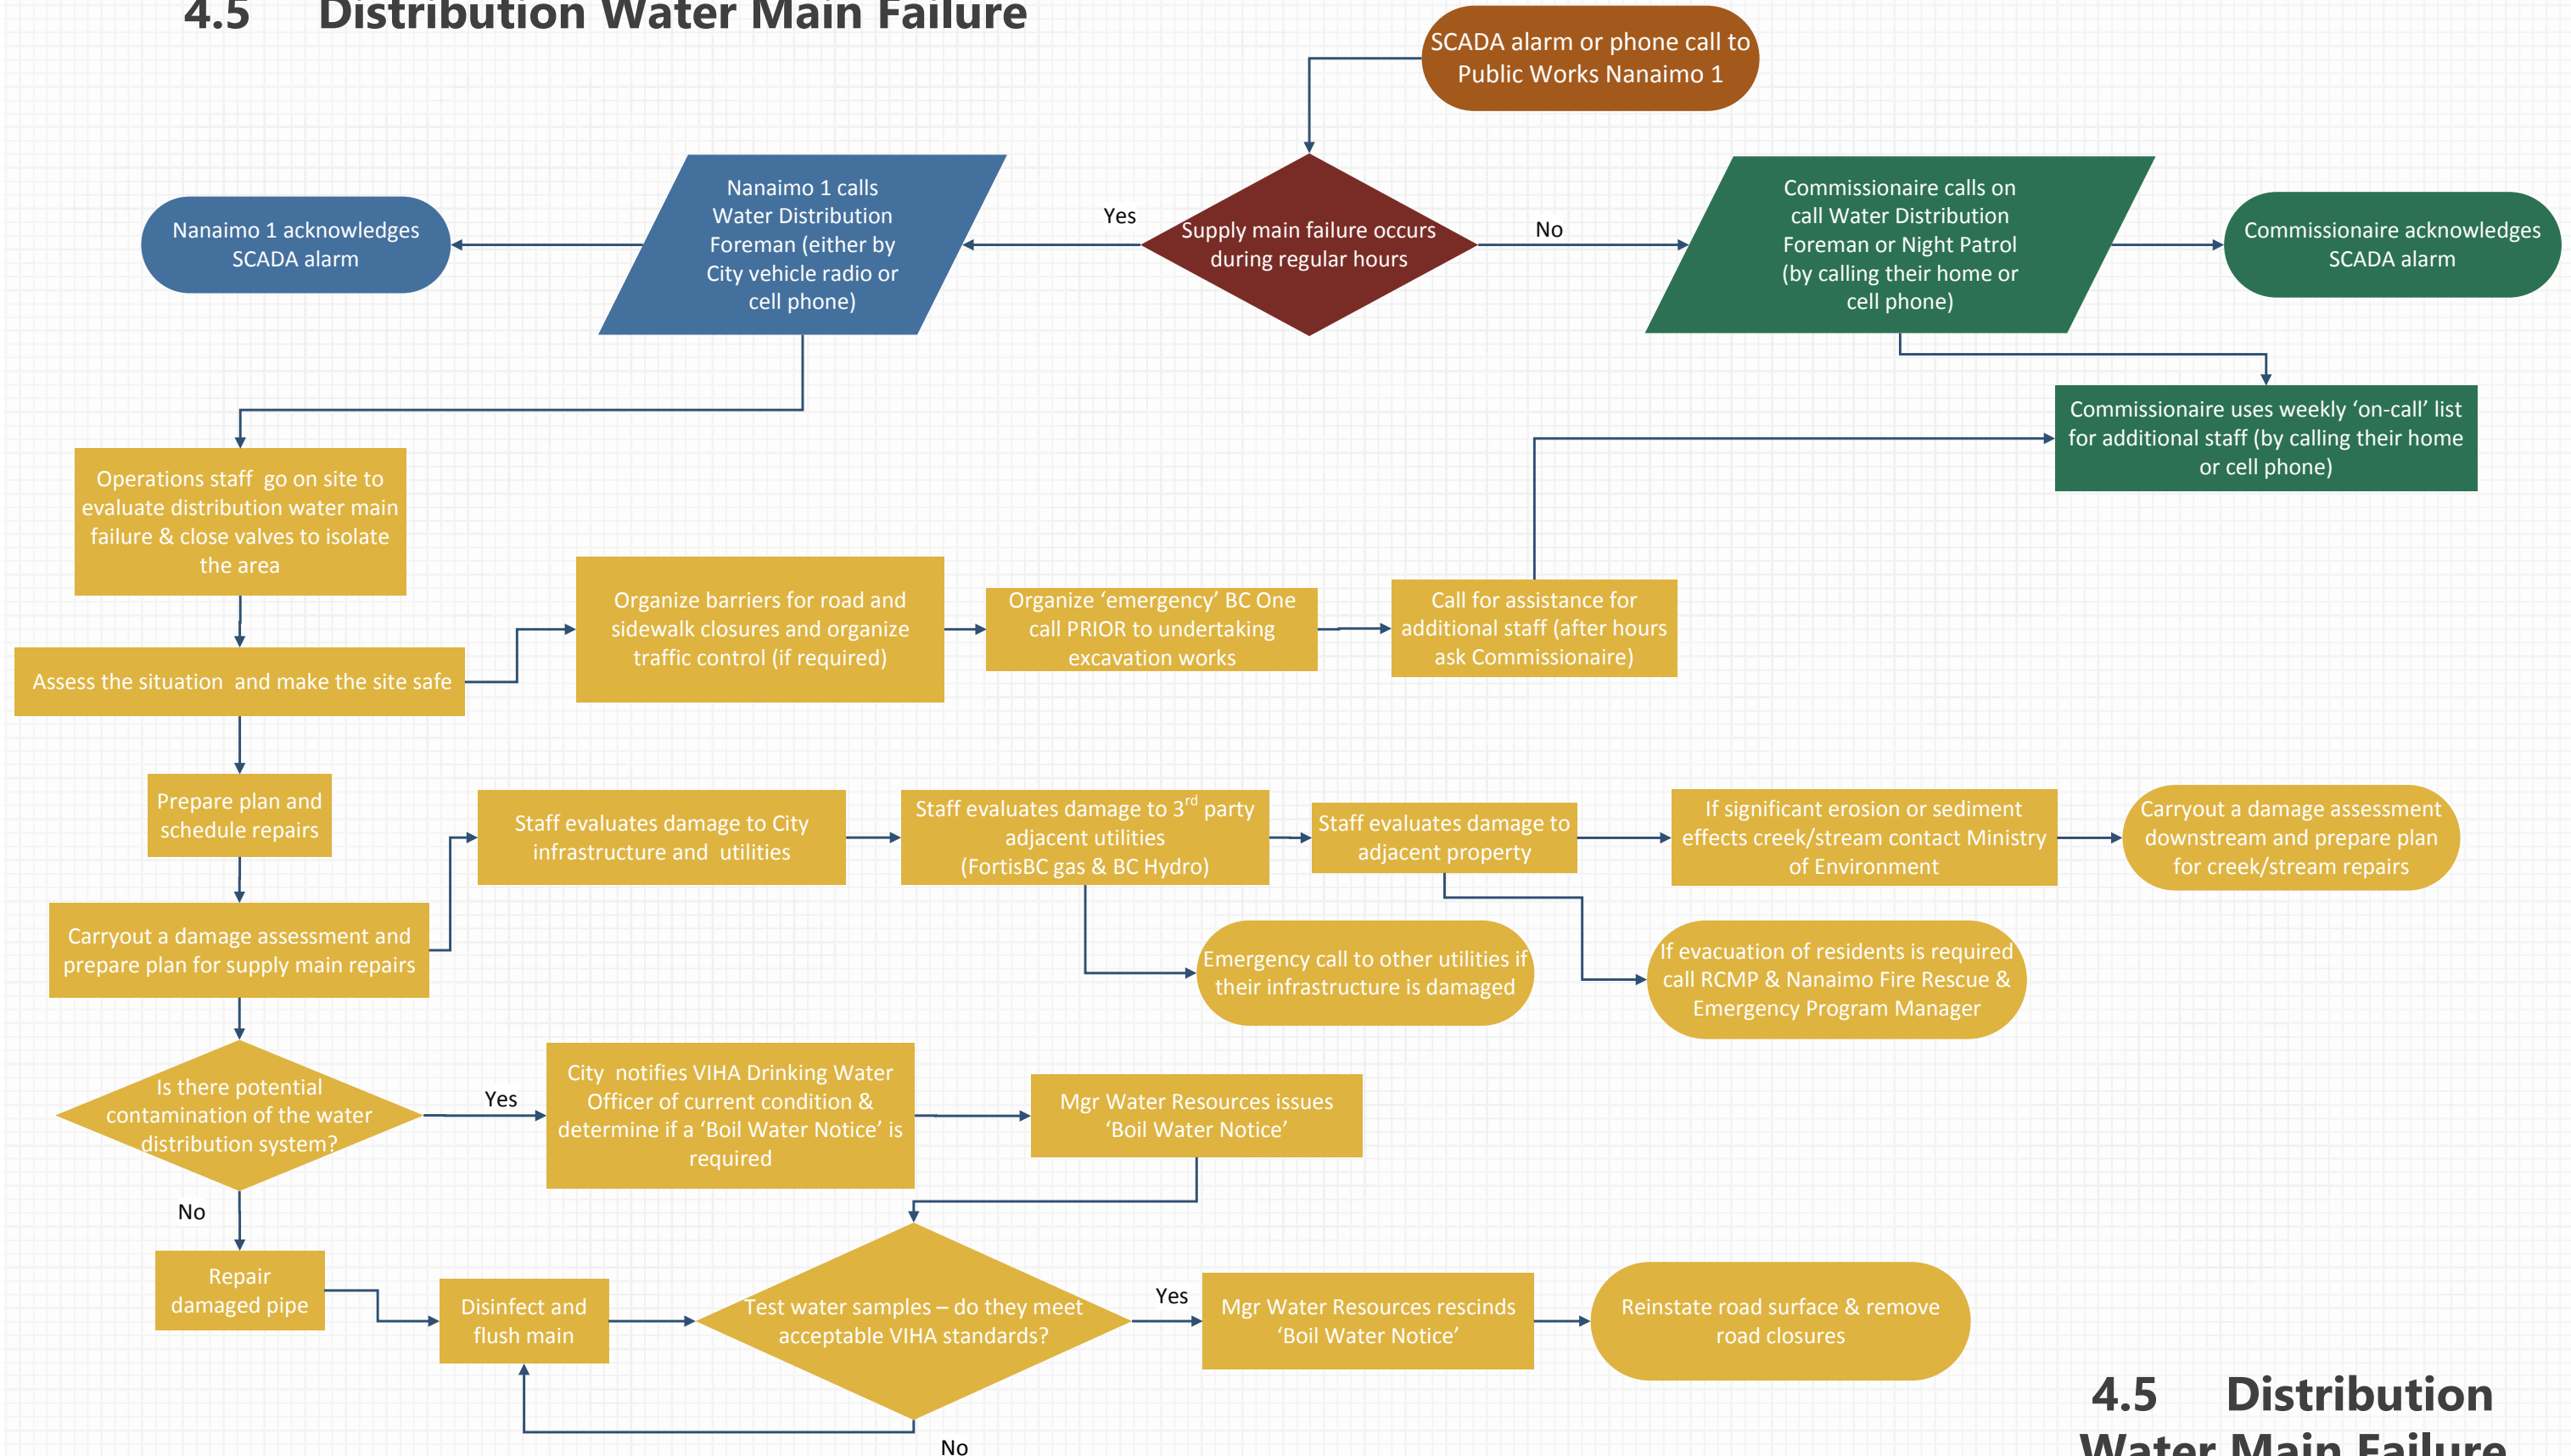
4.5 Distribution Water Main Failure

SCADA alarm or phone call to Public Works Nanaimo 1

Supply main failure occurs during regular hours

Yes

No

Nanaimo 1 calls Water Distribution Foreman (either by City vehicle radio or cell phone)

Nanaimo 1 acknowledges SCADA alarm

Commissionaire calls on call Water Distribution Foreman or Night Patrol (by calling their home or cell phone)

Commissionaire acknowledges SCADA alarm

Commissionaire uses weekly 'on-call' list for additional staff (by calling their home or cell phone)

Operations staff go on site to evaluate distribution water main failure & close valves to isolate the area

Assess the situation and make the site safe

Organize barriers for road and sidewalk closures and organize traffic control (if required)

Organize 'emergency' BC One call PRIOR to undertaking excavation works

Call for assistance for additional staff (after hours ask Commissionaire)

Prepare plan and schedule repairs

Carryout a damage assessment and prepare plan for supply main repairs

Staff evaluates damage to City infrastructure and utilities

Staff evaluates damage to 3$^{rd}$ party adjacent utilities (FortisBC gas & BC Hydro)

Staff evaluates damage to adjacent property

If significant erosion or sediment effects creek/stream contact Ministry of Environment

Carryout a damage assessment downstream and prepare plan for creek/stream repairs

Emergency call to other utilities if their infrastructure is damaged

If evacuation of residents is required call RCMP & Nanaimo Fire Rescue & Emergency Program Manager

Is there potential contamination of the water distribution system?

Yes

City notifies VIHA Drinking Water Officer of current condition & determine if a 'Boil Water Notice' is required

Mgr Water Resources issues 'Boil Water Notice'

No

Repair damaged pipe

Disinfect and flush main

Test water samples – do they meet acceptable VIHA standards?

Yes

Mgr Water Resources rescinds 'Boil Water Notice'

Reinstate road surface & remove road closures

No

4.5 Distribution Water Main Failure